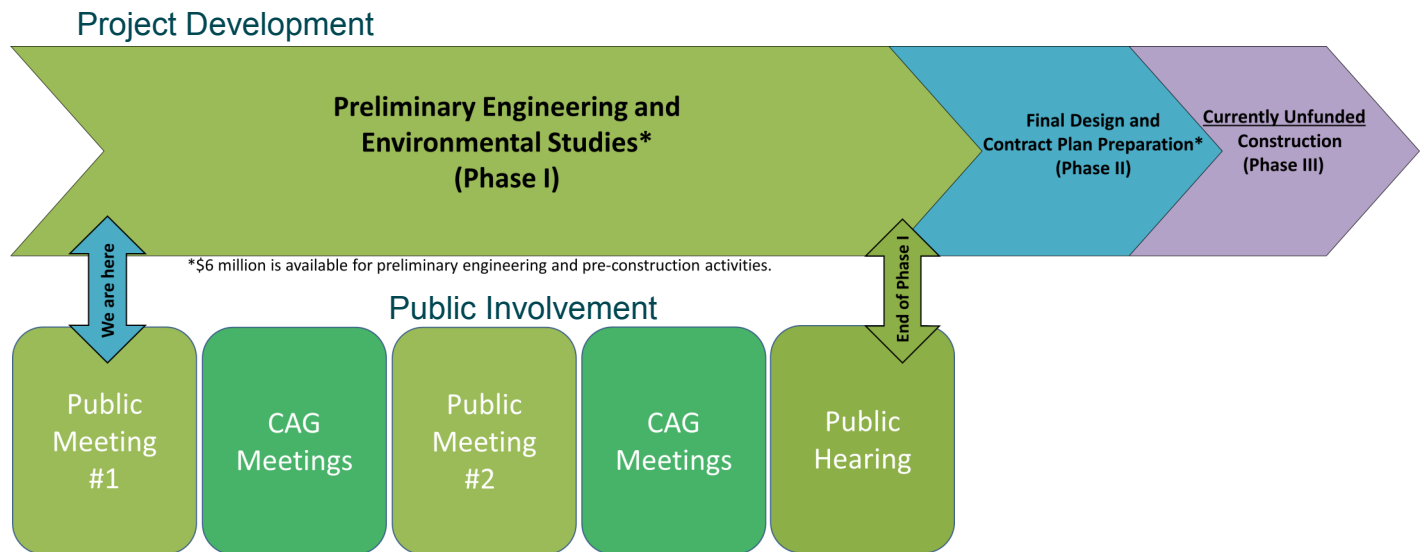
Project Development

Preliminary Engineering and Environmental Studies* (Phase I)

Final Design and Contract Plan Preparation* (Phase II)

Currently Unfunded Construction (Phase III)

We are here

*$6 million is available for preliminary engineering and pre-construction activities.

End of Phase I

Public Involvement

Public Meeting #1

CAG Meetings

Public Meeting #2

CAG Meetings

Public Hearing